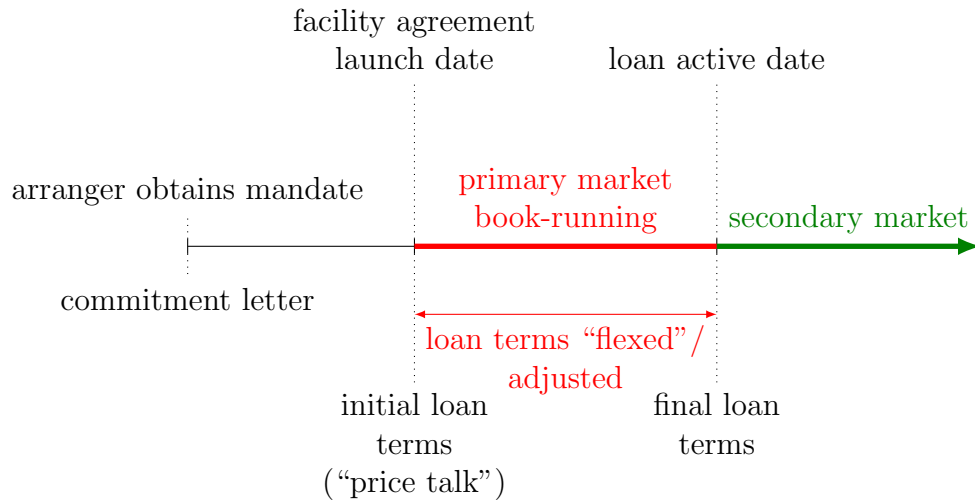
facility agreement launch date

loan active date

arranger obtains mandate

primary market book-running

secondary market

commitment letter

loan terms “flexed”/ adjusted

initial loan terms (“price talk”)

final loan terms